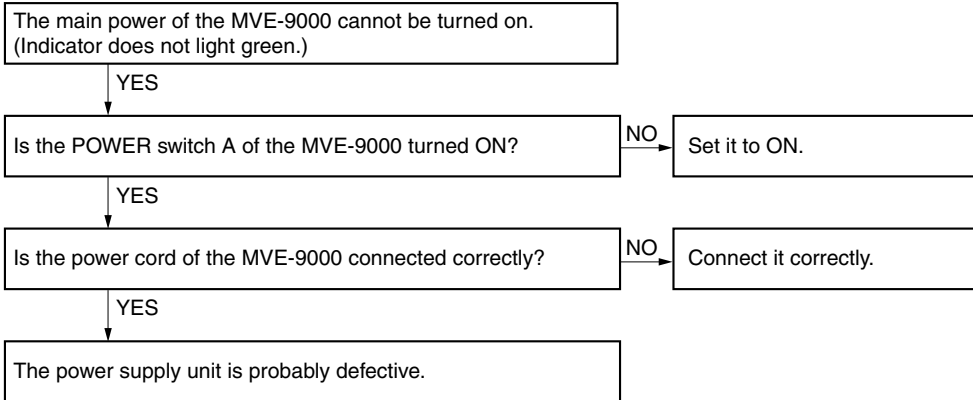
The main power of the MVE-9000 cannot be turned on. (Indicator does not light green.)

YES

Is the POWER switch A of the MVE-9000 turned ON?

NO

Set it to ON.

YES

Is the power cord of the MVE-9000 connected correctly?

NO

Connect it correctly.

YES

The power supply unit is probably defective.